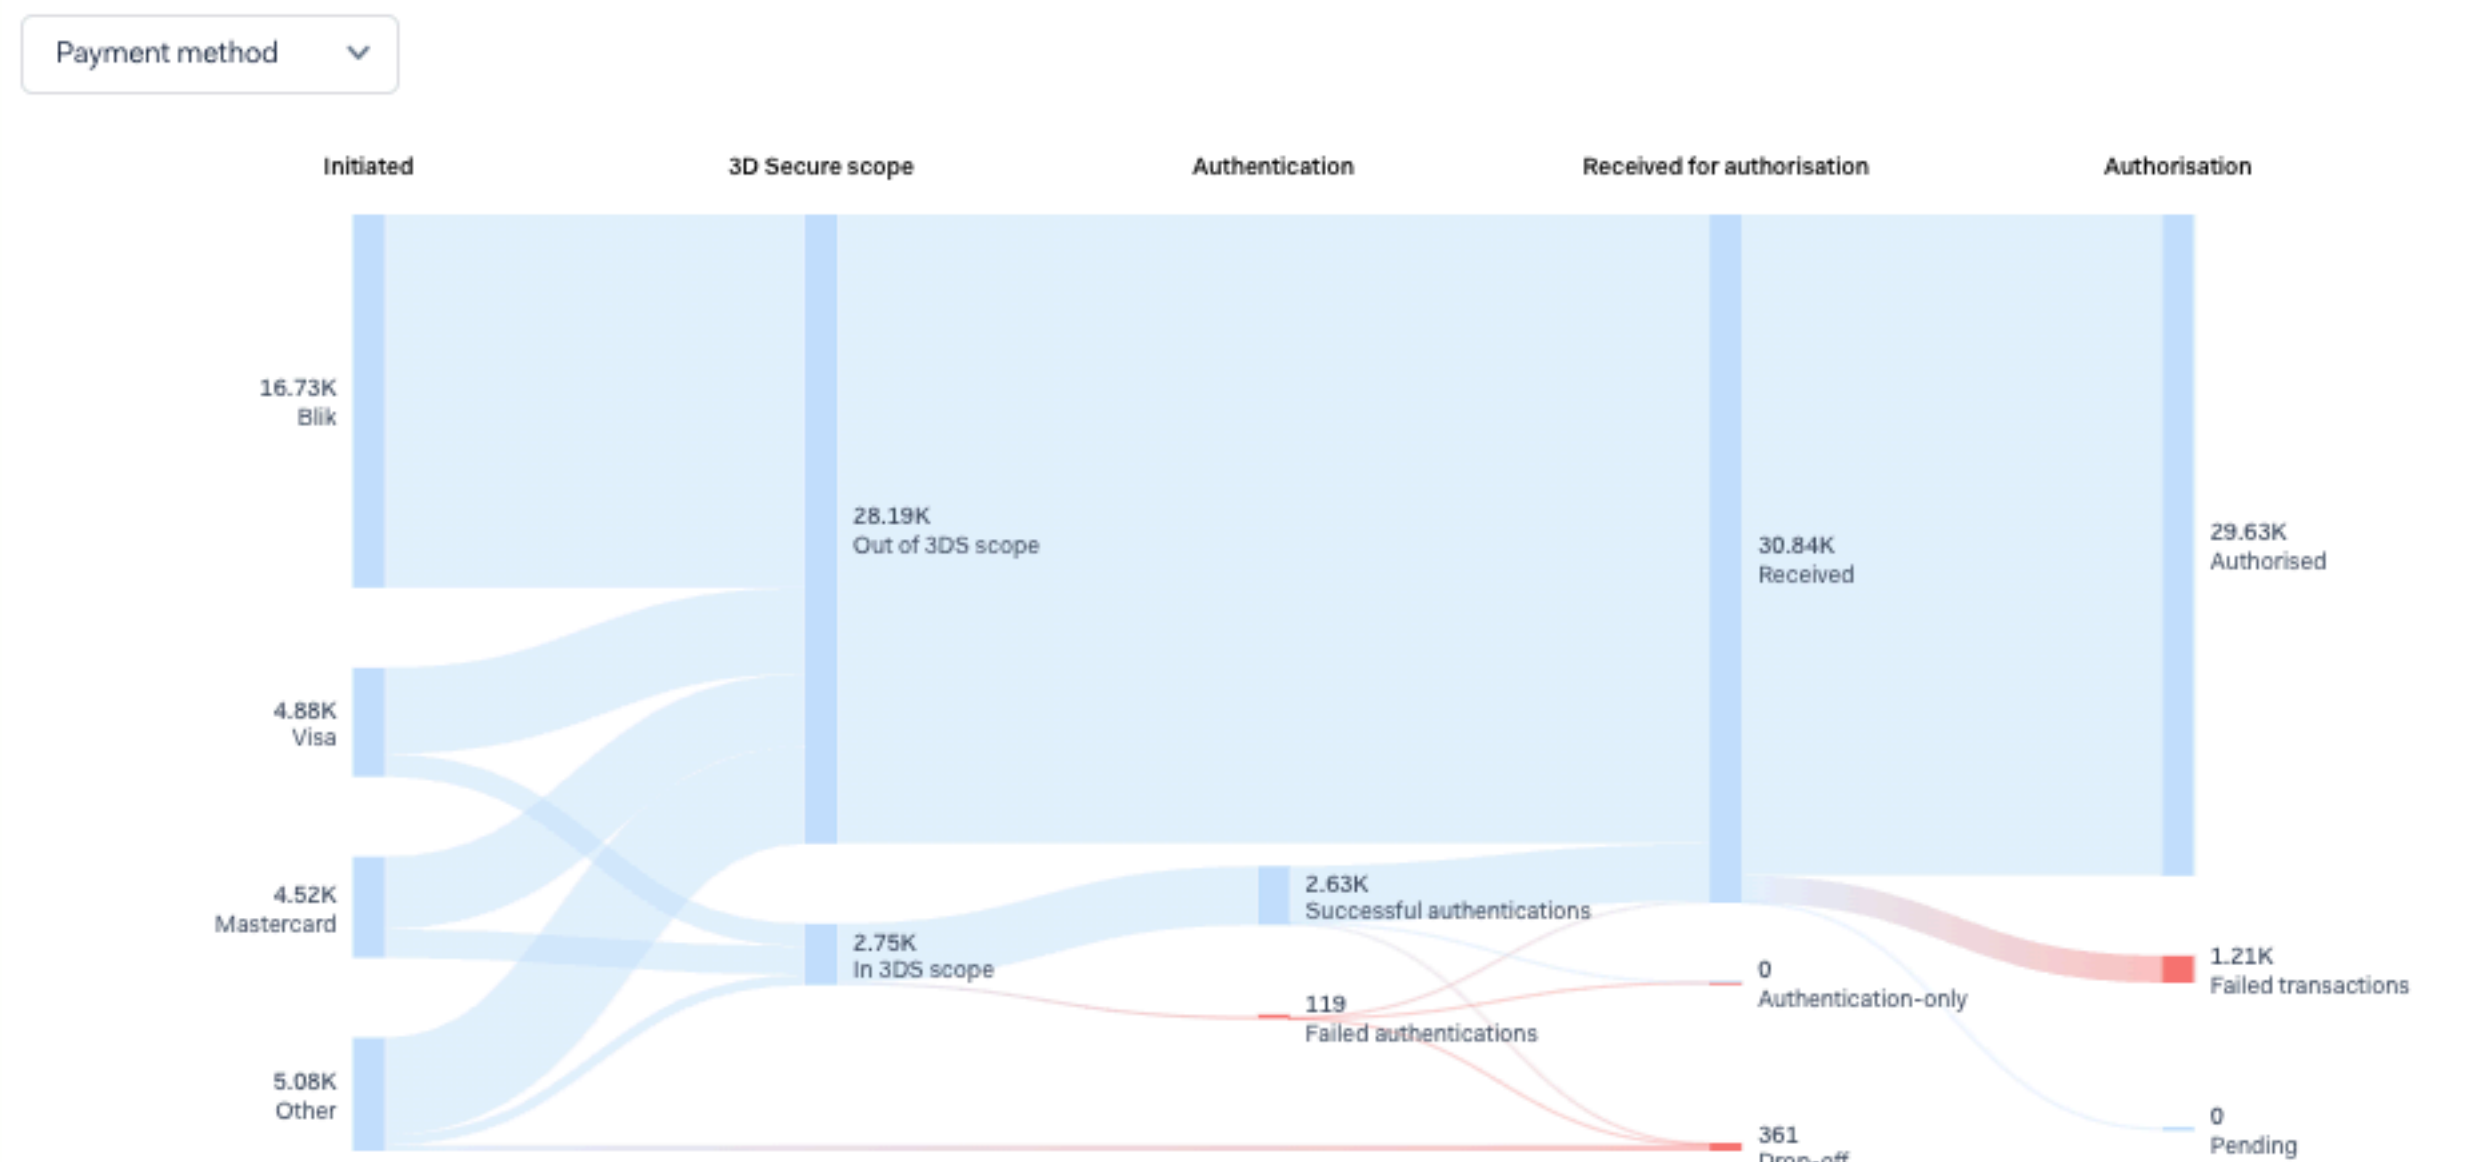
Payment method

Initiated

3D Secure scope

Authentication

Received for authorisation

Authorisation

16.73K
Blik

4.88K
Visa

4.52K
Mastercard

5.08K
Other

28.19K
Out of 3DS scope

2.75K
In 3DS scope

2.63K
Successful authentications

119
Failed authentications

30.84K
Received

0
Authentication-only

361
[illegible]

29.63K
Authorised

1.21K
Failed transactions

0
Pending